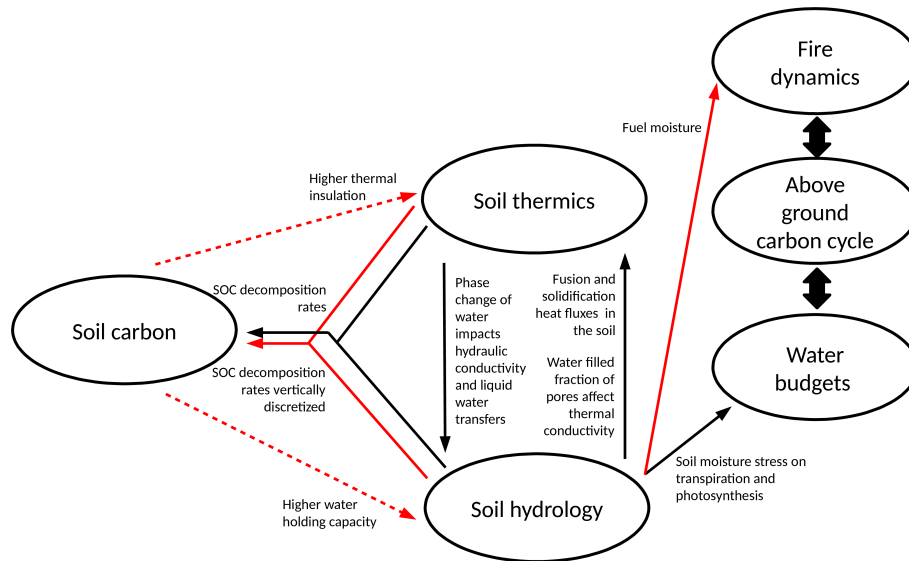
Fire dynamics

Fuel moisture

Above ground carbon cycle

Water budgets

Higher thermal insulation

Soil thermics

Phase change of water impacts hydraulic conductivity and liquid water transfers

Fusion and solidification heat fluxes in the soil

Water filled fraction of pores affect thermal conductivity

SOC decomposition rates

Soil carbon

SOC decomposition rates vertically discretized

Higher water holding capacity

Soil hydrology

Soil moisture stress on transpiration and photosynthesis